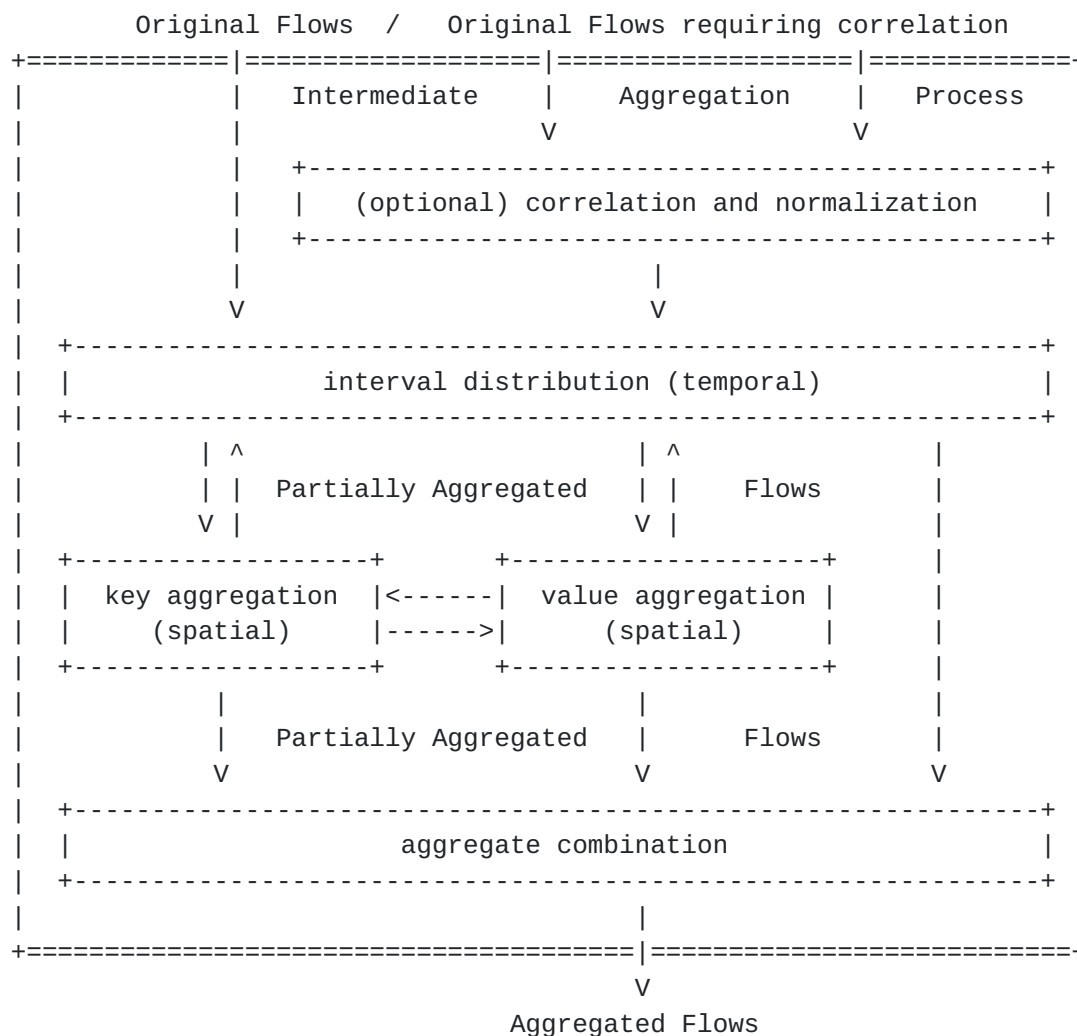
Original Flows / Original Flows requiring correlation

Intermediate | Aggregation | Process

(optional) correlation and normalization

interval distribution (temporal)

Partially Aggregated Flows

key aggregation (spatial)

value aggregation (spatial)

Partially Aggregated Flows

aggregate combination

Aggregated Flows